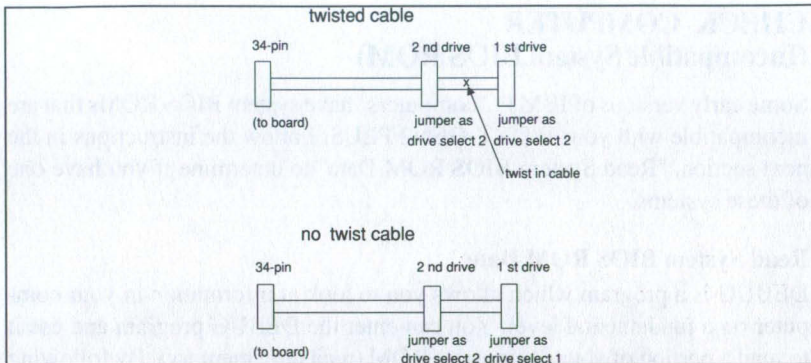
twisted cable

34-pin

(to board)

2 nd drive

jumper as drive select 2

1 st drive

jumper as drive select 2

x

twist in cable

no twist cable

34-pin

(to board)

2 nd drive

jumper as drive select 2

1 st drive

jumper as drive select 1